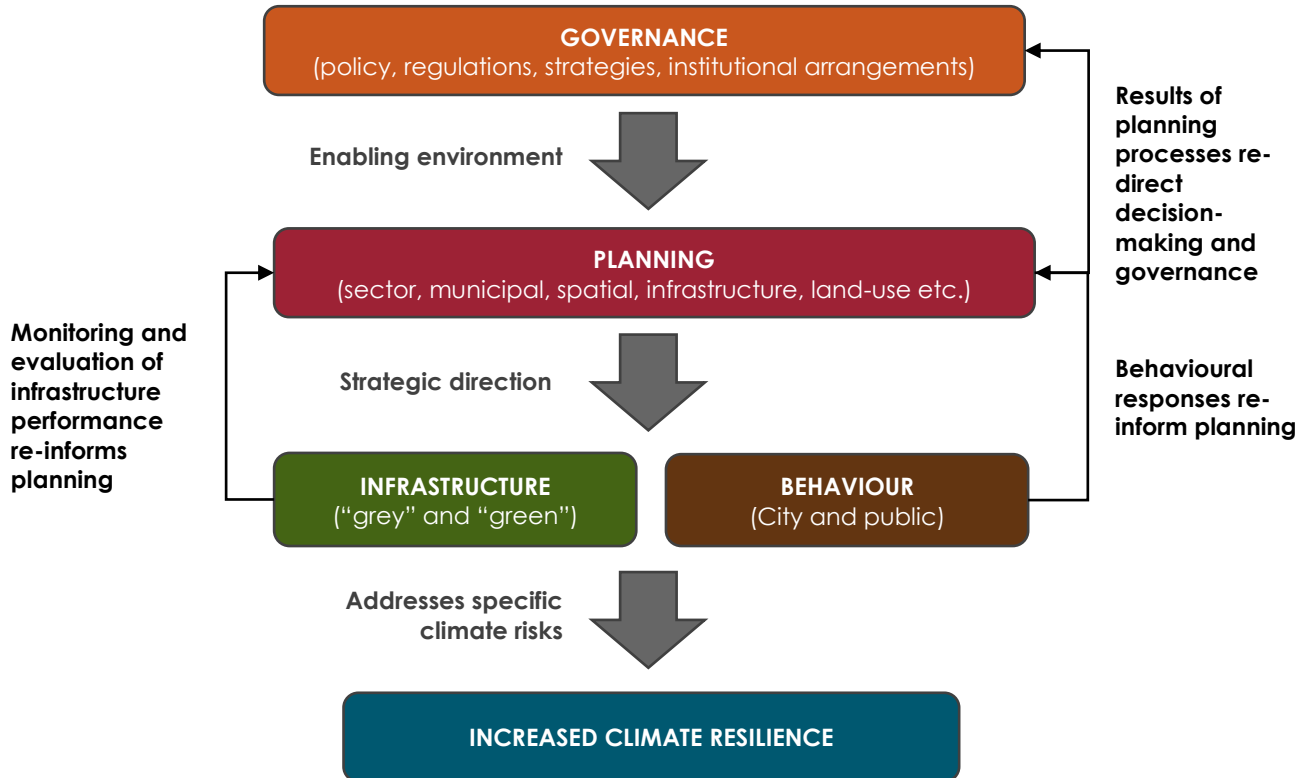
GOVERNANCE
(policy, regulations, strategies, institutional arrangements)

Enabling environment

Results of planning processes re-direct decision-making and governance

PLANNING
(sector, municipal, spatial, infrastructure, land-use etc.)

Monitoring and evaluation of infrastructure performance re-informs planning

Strategic direction

Behavioural responses re-inform planning

INFRASTRUCTURE
("grey" and "green")

BEHAVIOUR
(City and public)

Addresses specific climate risks

INCREASED CLIMATE RESILIENCE